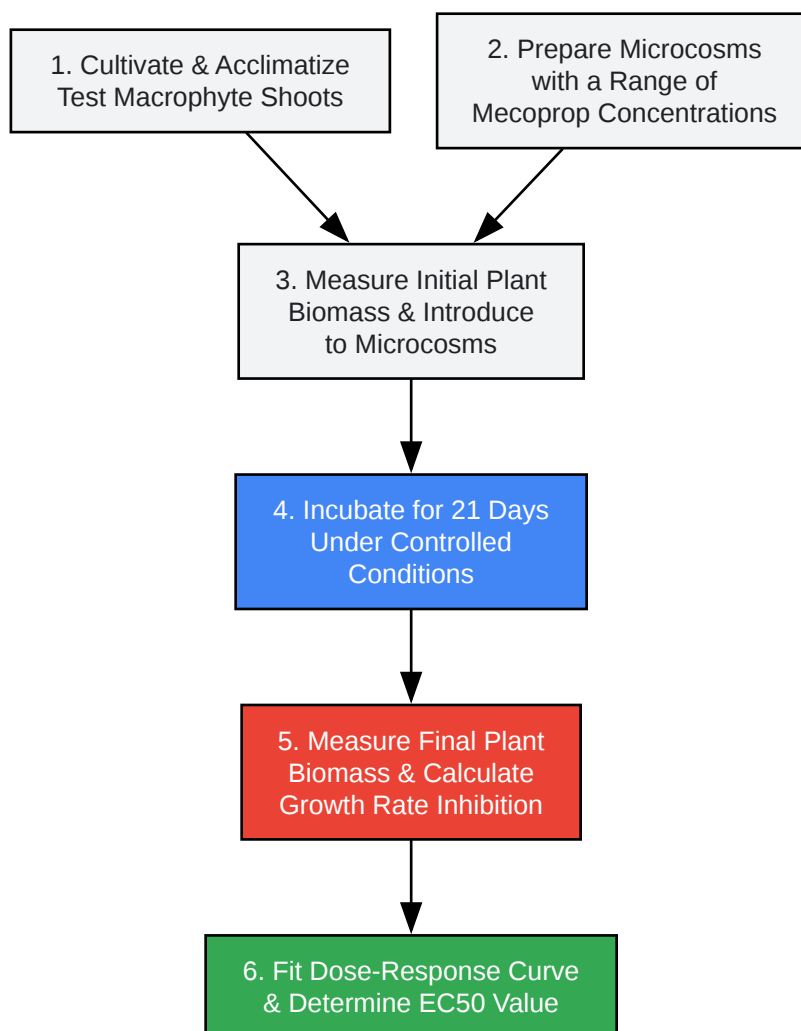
1. Cultivate & Acclimatize Test Macrophyte Shoots

2. Prepare Microcosms with a Range of Mecoprop Concentrations

3. Measure Initial Plant Biomass & Introduce to Microcosms

4. Incubate for 21 Days Under Controlled Conditions

5. Measure Final Plant Biomass & Calculate Growth Rate Inhibition

6. Fit Dose-Response Curve & Determine EC50 Value